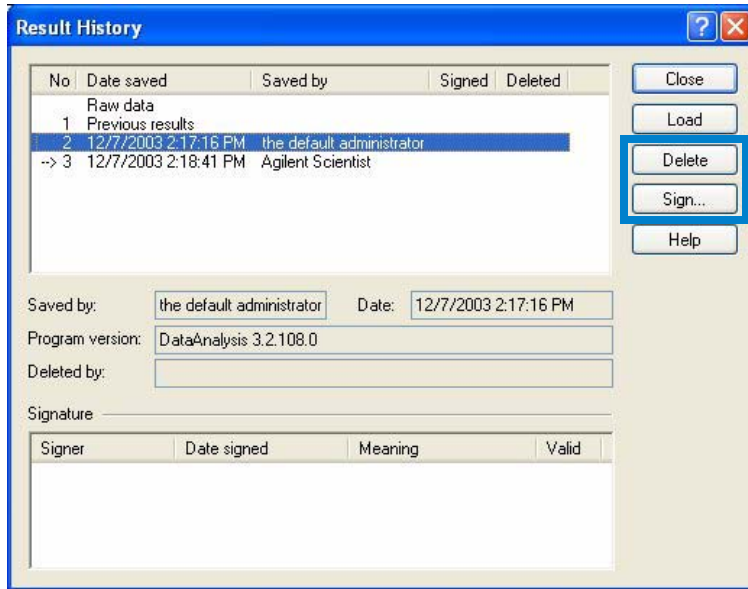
Result History

?

| No | Date saved | Saved by | Signed | Deleted |
|---|---|---|---|---|
| | Raw data | | | |
| 1 | Previous results | | | |
| 2 | 12/7/2003 2:17:16 PM | the default administrator | | |
| --> 3 | 12/7/2003 2:18:41 PM | Agilent Scientist | | |

Close

Load

Delete

Sign...

Help

Saved by: the default administrator Date: 12/7/2003 2:17:16 PM

Program version: DataAnalysis 3.2.108.0

Deleted by:

Signature

| Signer | Date signed | Meaning | Valid |
|---|---|---|---|